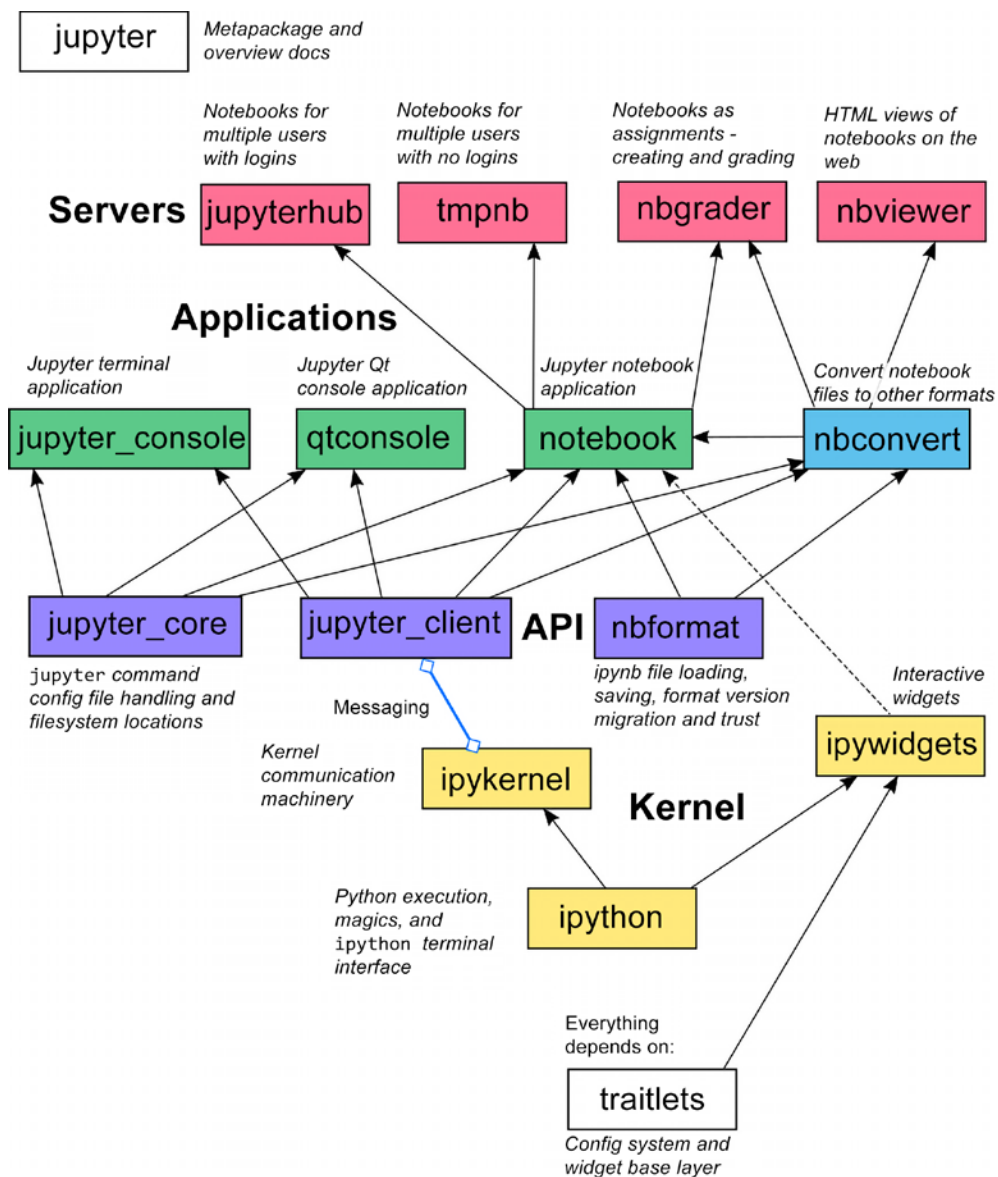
jupyter

Metapackage and overview docs

Notebooks for multiple users with logins

Notebooks for multiple users with no logins

Notebooks as assignments - creating and grading

HTML views of notebooks on the web

Servers

jupyterhub

tmpnb

nbgrader

nbviewer

Applications

Jupyter terminal application

Jupyter Qt console application

Jupyter notebook application

Convert notebook files to other formats

jupyter_console

qtconsole

notebook

nbconvert

jupyter_core

jupyter_client

API

nbformat

jupyter command config file handling and filesystem locations

Messaging

ipynb file loading, saving, format version migration and trust

Interactive widgets

Kernel communication machinery

ipykernel

ipywidgets

Kernel

Python execution, magics, and ipython terminal interface

ipython

Everything depends on:

traitlets

Config system and widget base layer